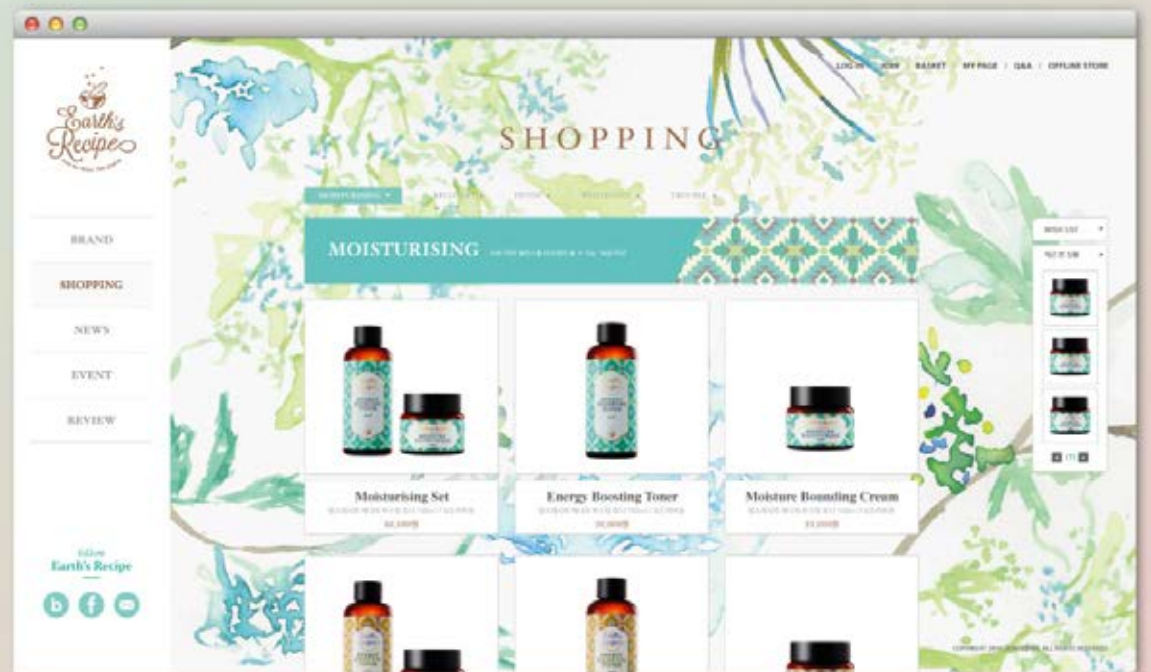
Earth's Recipe

BRAND

SHOPPING

NEWS

EVENT

REVIEW

Follow
Earth's Recipe

LOG IN / JOIN / BASKET / MY PAGE / Q&A / OFFLINE STORE

SHOPPING

MOISTURISING ▾ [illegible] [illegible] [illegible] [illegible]

MOISTURISING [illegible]

WISH LIST ▾

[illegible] ▾

Moisturising Set
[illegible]
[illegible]

Energy Boosting Toner
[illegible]
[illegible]

Moisture Bounding Cream
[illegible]
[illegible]

COPYRIGHT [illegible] ALL RIGHTS RESERVED